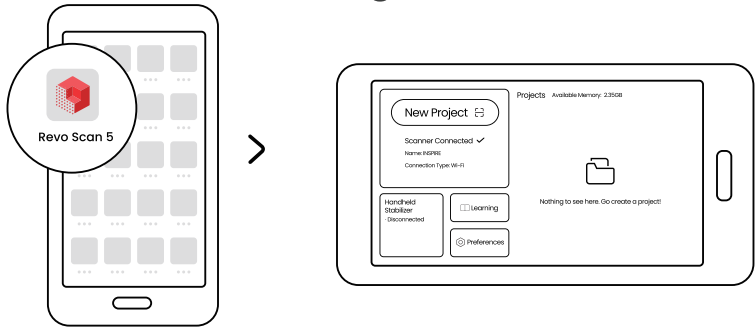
Revo Scan 5

New Project

Scanner Connected ✓

Name: INSPIRE

Connection Type: Wi-Fi

Handheld Stabilizer

- Disconnected

Learning

Preferences

Projects Available Memory: 2.35GB

Nothing to see here. Go create a project!